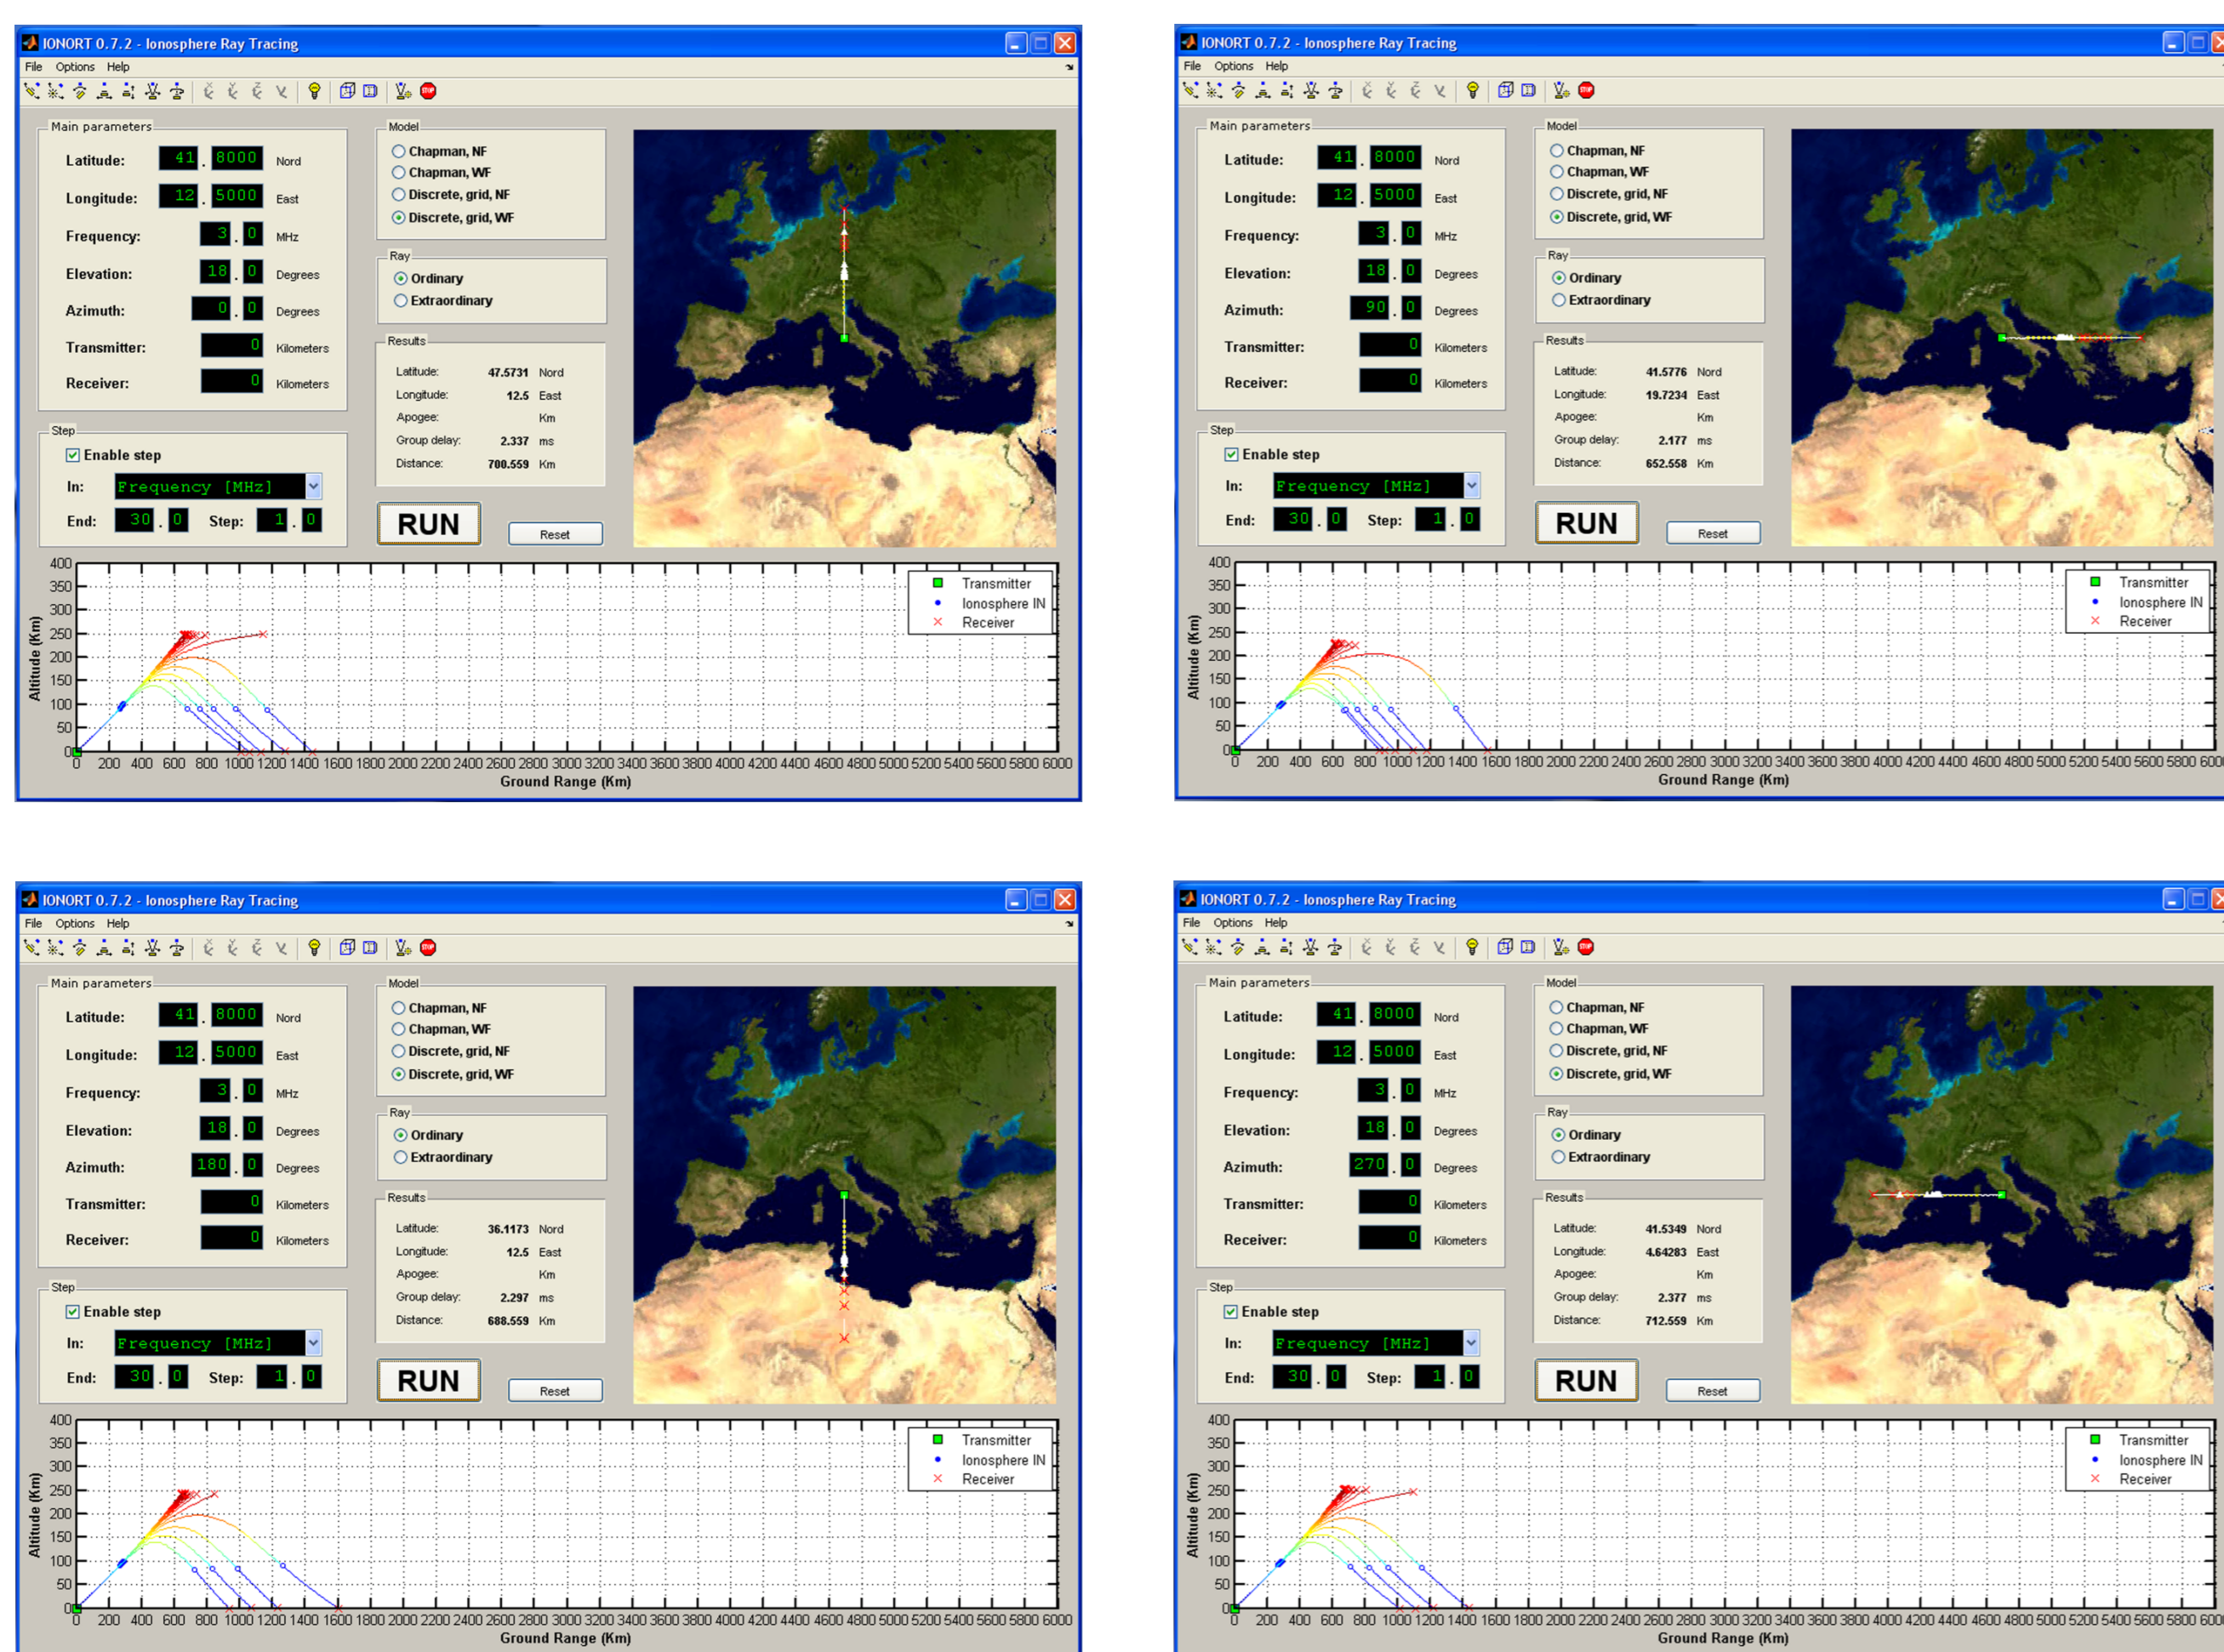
IONORT 0.7.2 - Ionosphere Ray Tracing

File Options Help

Main parameters
Latitude: 41 . 8000 Nord
Longitude: 12 . 5000 East
Frequency: 3 . 0 MHz
Elevation: 18 . 0 Degrees
Azimuth: 0 . 0 Degrees
Transmitter: 0 Kilometers
Receiver: 0 Kilometers

Model
Chapman, NF
Chapman, WF
Discrete, grid, NF
Discrete, grid, WF

Ray
Ordinary
Extraordinary

Results
Latitude: 47.5731 Nord
Longitude: 12.5 East
Apogee: Km
Group delay: 2.337 ms
Distance: 700.559 Km

Step
Enable step
In: Frequency [MHz]
End: 30 . 0 Step: 1 . 0

RUN
Reset

400 350 300 250 200 150 100 50 0
Altitude (Km)
0 200 400 600 800 1000 1200 1400 1600 1800 2000 2200 2400 2600 2800 3000 3200 3400 3600 3800 4000 4200 4400 4600 4800 5000 5200 5400 5600 5800 6000
Ground Range (Km)
Transmitter
Ionosphere IN
Receiver

IONORT 0.7.2 - Ionosphere Ray Tracing

File Options Help

Main parameters
Latitude: 41 . 8000 Nord
Longitude: 12 . 5000 East
Frequency: 3 . 0 MHz
Elevation: 18 . 0 Degrees
Azimuth: 90 . 0 Degrees
Transmitter: 0 Kilometers
Receiver: 0 Kilometers

Model
Chapman, NF
Chapman, WF
Discrete, grid, NF
Discrete, grid, WF

Ray
Ordinary
Extraordinary

Results
Latitude: 41.5776 Nord
Longitude: 19.7234 East
Apogee: Km
Group delay: 2.177 ms
Distance: 652.558 Km

Step
Enable step
In: Frequency [MHz]
End: 30 . 0 Step: 1 . 0

RUN
Reset

400 350 300 250 200 150 100 50 0
Altitude (Km)
0 200 400 600 800 1000 1200 1400 1600 1800 2000 2200 2400 2600 2800 3000 3200 3400 3600 3800 4000 4200 4400 4600 4800 5000 5200 5400 5600 5800 600
Ground Range (Km)
Transmitter
Ionosphere IN
Receiver

IONORT 0.7.2 - Ionosphere Ray Tracing

File Options Help

Main parameters
Latitude: 41 . 8000 Nord
Longitude: 12 . 5000 East
Frequency: 3 . 0 MHz
Elevation: 18 . 0 Degrees
Azimuth: 180 . 0 Degrees
Transmitter: 0 Kilometers
Receiver: 0 Kilometers

Model
Chapman, NF
Chapman, WF
Discrete, grid, NF
Discrete, grid, WF

Ray
Ordinary
Extraordinary

Results
Latitude: 36.1173 Nord
Longitude: 12.5 East
Apogee: Km
Group delay: 2.297 ms
Distance: 688.559 Km

Step
Enable step
In: Frequency [MHz]
End: 30 . 0 Step: 1 . 0

RUN
Reset

400 350 300 250 200 150 100 50 0
Altitude (Km)
0 200 400 600 800 1000 1200 1400 1600 1800 2000 2200 2400 2600 2800 3000 3200 3400 3600 3800 4000 4200 4400 4600 4800 5000 5200 5400 5600 5800 6000
Ground Range (Km)
Transmitter
Ionosphere IN
Receiver

IONORT 0.7.2 - Ionosphere Ray Tracing

File Options Help

Main parameters
Latitude: 41 . 8000 Nord
Longitude: 12 . 5000 East
Frequency: 3 . 0 MHz
Elevation: 18 . 0 Degrees
Azimuth: 270 . 0 Degrees
Transmitter: 0 Kilometers
Receiver: 0 Kilometers

Model
Chapman, NF
Chapman, WF
Discrete, grid, NF
Discrete, grid, WF

Ray
Ordinary
Extraordinary

Results
Latitude: 41.5349 Nord
Longitude: 4.64283 East
Apogee: Km
Group delay: 2.377 ms
Distance: 712.559 Km

Step
Enable step
In: Frequency [MHz]
End: 30 . 0 Step: 1 . 0

RUN
Reset

400 350 300 250 200 150 100 50 0
Altitude (Km)
0 200 400 600 800 1000 1200 1400 1600 1800 2000 2200 2400 2600 2800 3000 3200 3400 3600 3800 4000 4200 4400 4600 4800 5000 5200 5400 5600 5800 600
Ground Range (Km)
Transmitter
Ionosphere IN
Receiver